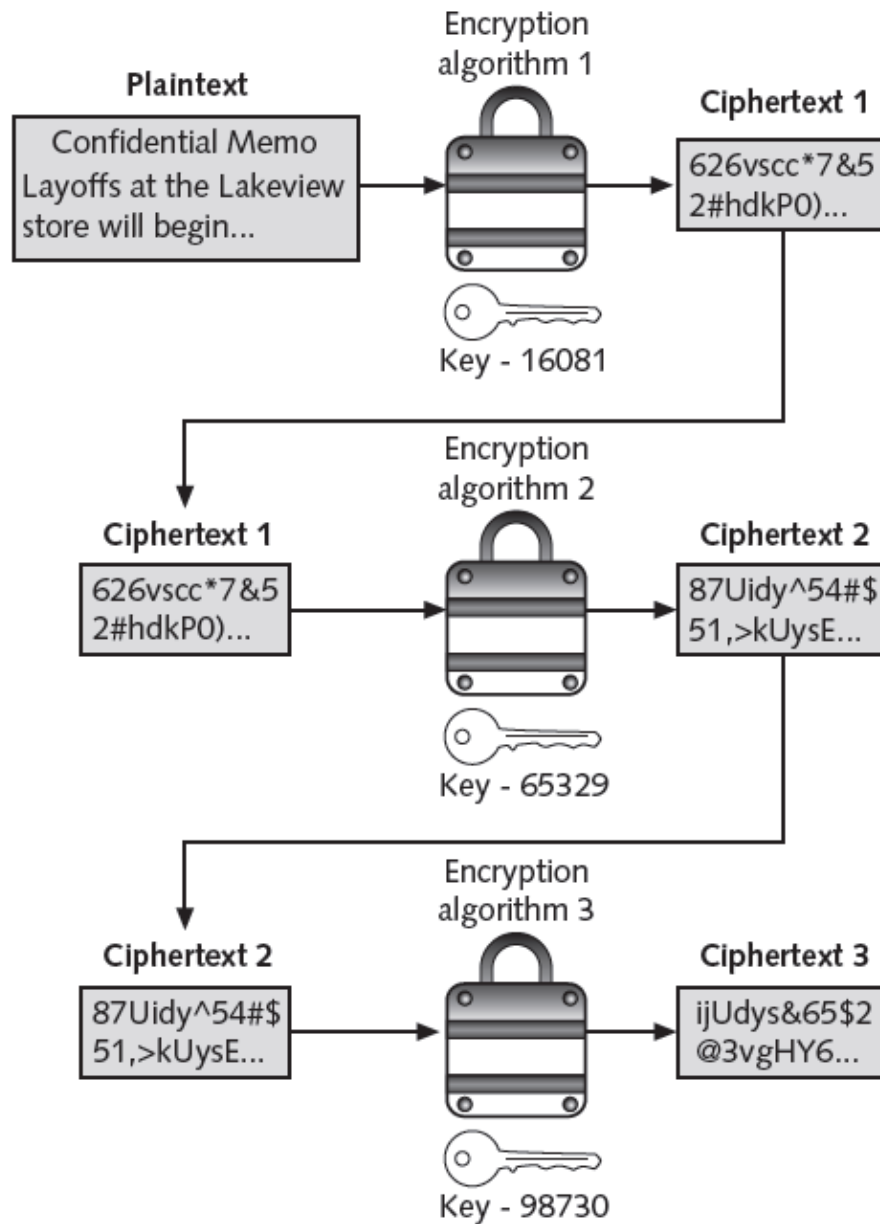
Plaintext

Confidential Memo
Layoffs at the Lakeview store will begin...

Encryption algorithm 1

Key - 16081

Ciphertext 1

626vscc*7&5
2#hdkP0)...

Ciphertext 1

626vscc*7&5
2#hdkP0)...

Encryption algorithm 2

Key - 65329

Ciphertext 2

87Uidy^54#$
51,>kUysE...

Ciphertext 2

87Uidy^54#$
51,>kUysE...

Encryption algorithm 3

Key - 98730

Ciphertext 3

ijUdys&65$2
@3vgHY6...